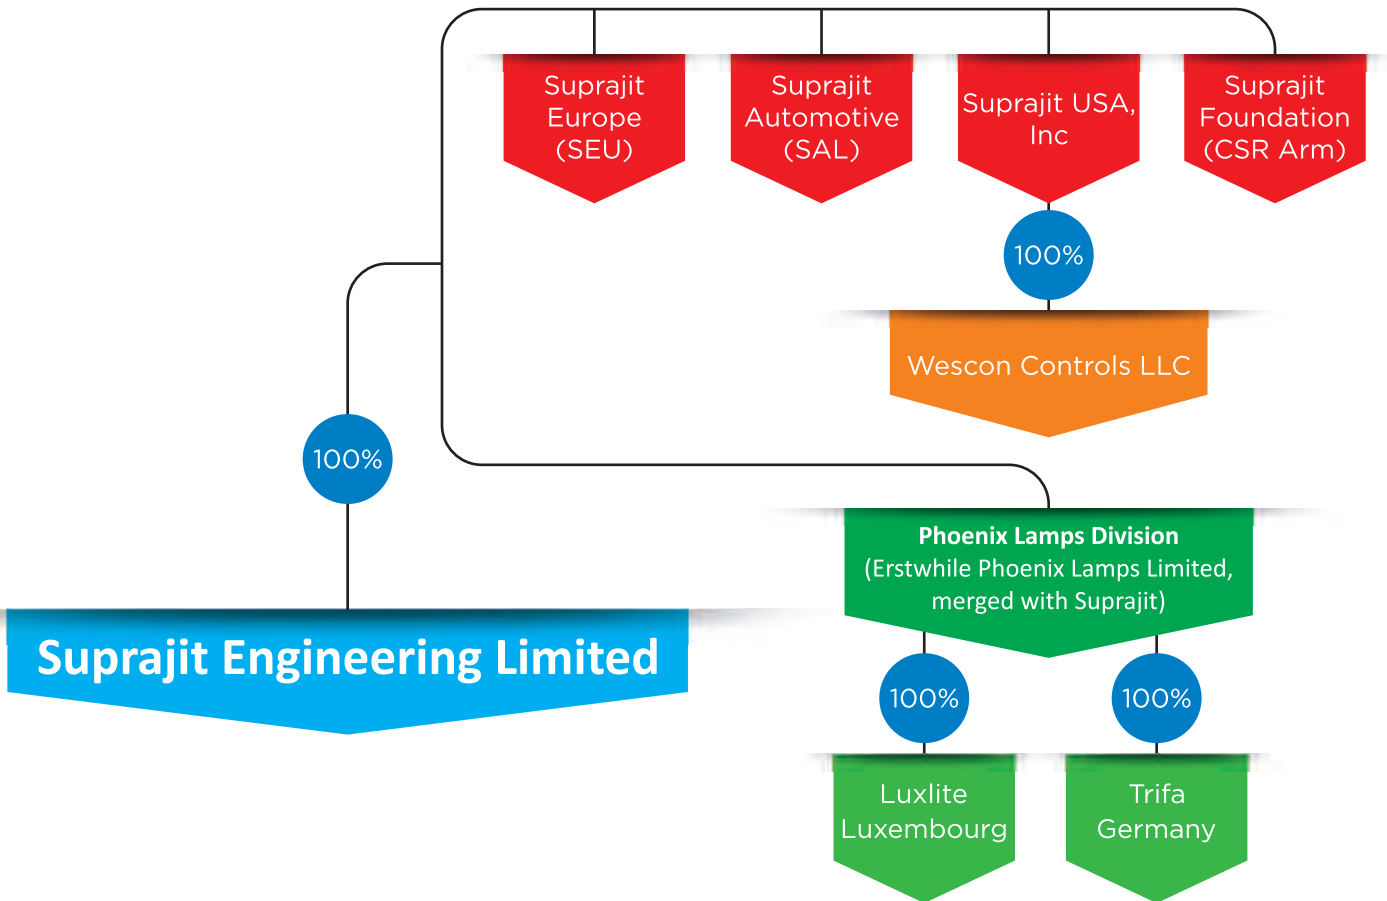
Suprajit Europe (SEU)

Suprajit Automotive (SAL)

Suprajit USA, Inc

Suprajit Foundation (CSR Arm)

100%

Wescon Controls LLC

100%

Phoenix Lamps Division
(Erstwhile Phoenix Lamps Limited, merged with Suprajit)

Suprajit Engineering Limited

100%

100%

Luxlite Luxembourg

Trifa Germany